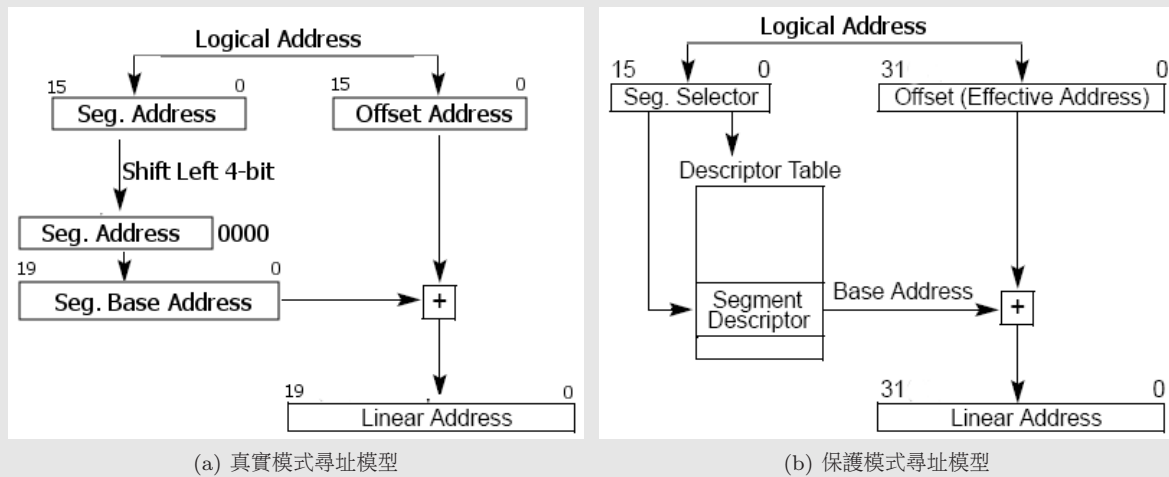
Logical Address

15 0
Seg. Address

15 0
Offset Address

Shift Left 4-bit

Seg. Address 0000

19 0
Seg. Base Address

+

19 0
Linear Address

(a) 真實模式尋址模型

Logical Address

15 0
Seg. Selector

31 0
Offset (Effective Address)

Descriptor Table

Segment Descriptor

Base Address

+

31 0
Linear Address

(b) 保護模式尋址模型